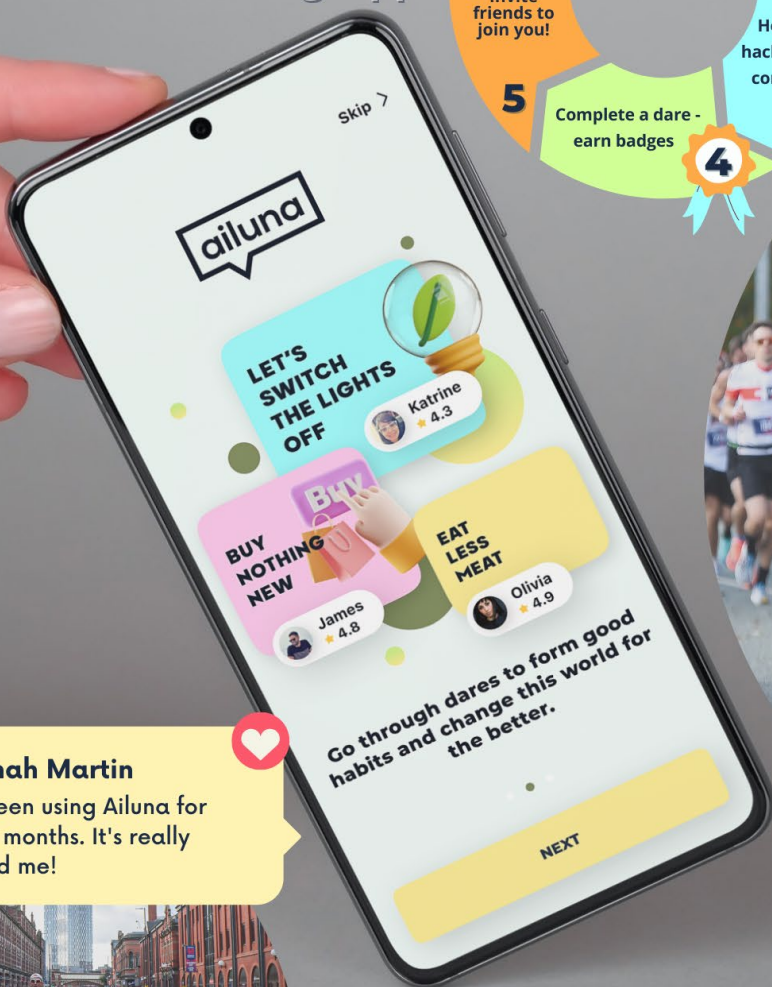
friends to join you!

5

Complete a dare - earn badges

4

H
hack
co

Skip >

ailuna

LET'S SWITCH THE LIGHTS OFF

Katrine
★ 4.3

Buy

BUY NOTHING NEW

James
★ 4.8

EAT LESS MEAT

Olivia
★ 4.9

Go through dares to form good habits and change this world for the better.

NEXT

nah Martin
een using Ailuna for
months. It's really
d me!